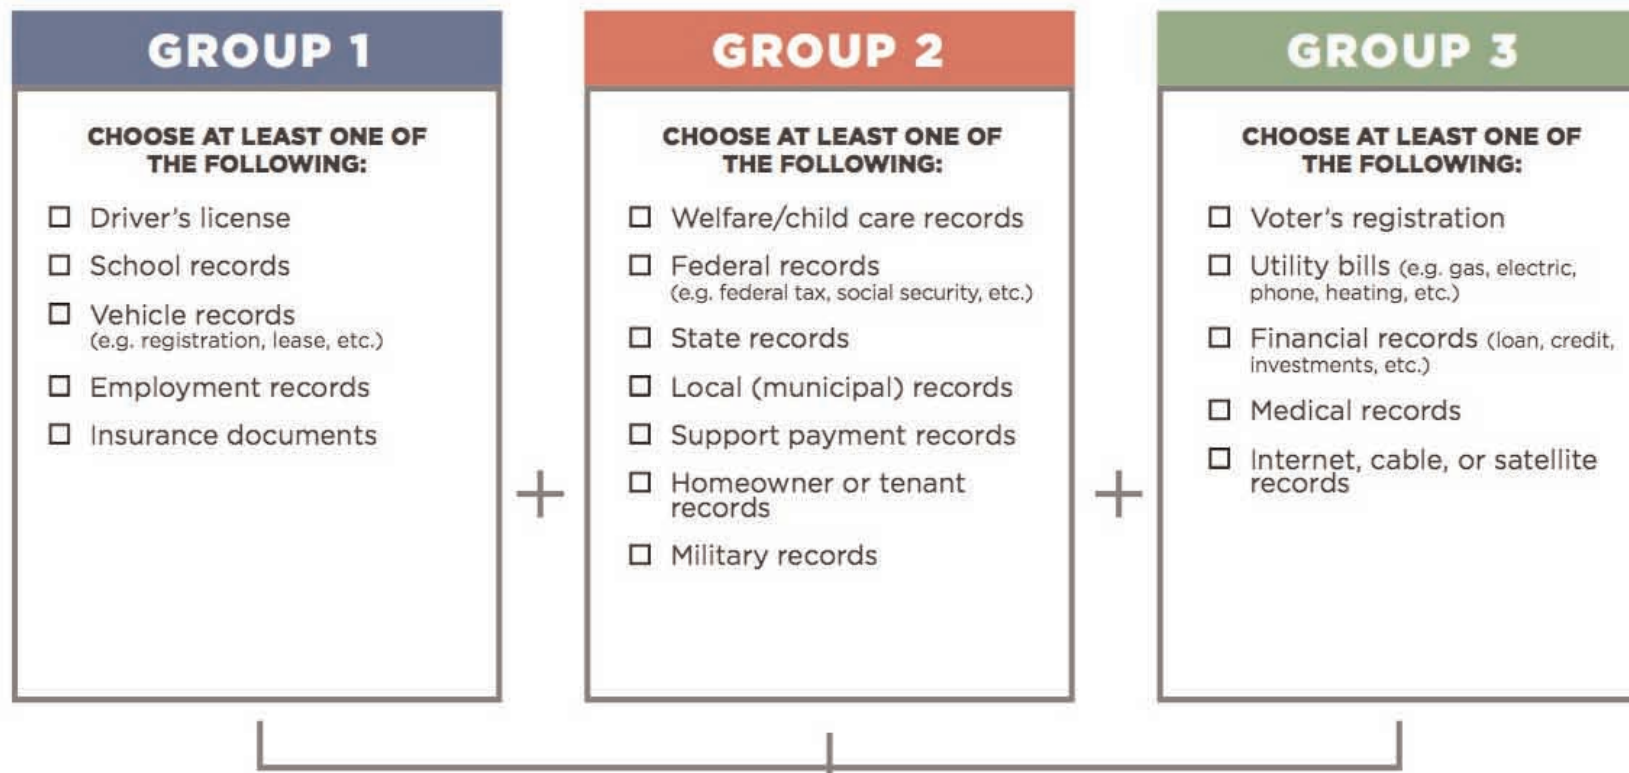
GROUP 1

CHOOSE AT LEAST ONE OF THE FOLLOWING:

☐ Driver's license
☐ School records
☐ Vehicle records (e.g. registration, lease, etc.)
☐ Employment records
☐ Insurance documents

+

GROUP 2

CHOOSE AT LEAST ONE OF THE FOLLOWING:

☐ Welfare/child care records
☐ Federal records (e.g. federal tax, social security, etc.)
☐ State records
☐ Local (municipal) records
☐ Support payment records
☐ Homeowner or tenant records
☐ Military records

+

GROUP 3

CHOOSE AT LEAST ONE OF THE FOLLOWING:

☐ Voter's registration
☐ Utility bills (e.g. gas, electric, phone, heating, etc.)
☐ Financial records (loan, credit, investments, etc.)
☐ Medical records
☐ Internet, cable, or satellite records